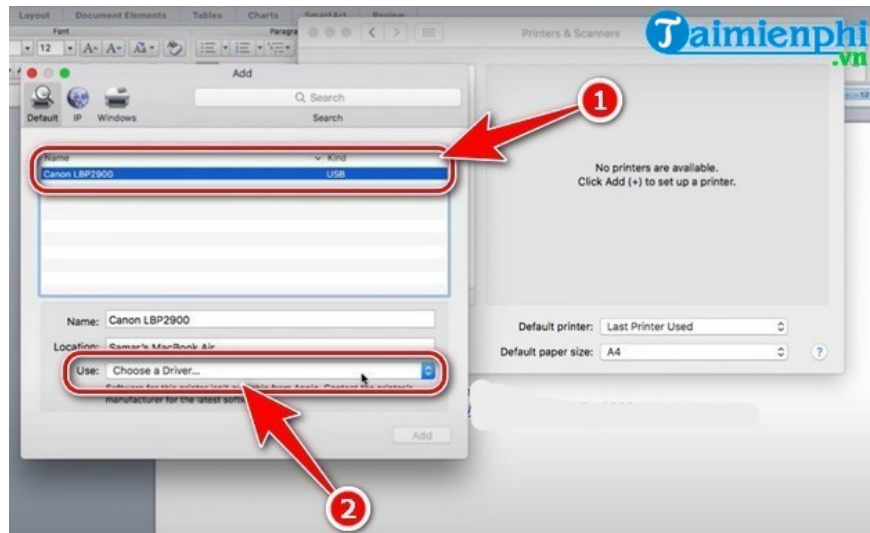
Layout Document Elements Tables Charts SmartArt Review

Font

12

Paragra

Printers & Scanners

Taimienphi.vn

Add

Search

Default IP Windows

Search

1

Name Kind

Canon LBP2900 USB

No printers are available.
Click Add (+) to set up a printer.

Name: Canon LBP2900

Location: Samar's MacBook Air

Use: Choose a Driver...

Software for this printer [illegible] from Apple. Contact the printer's manufacturer for the latest soft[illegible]

Add

Default printer: Last Printer Used

Default paper size: A4

?

2